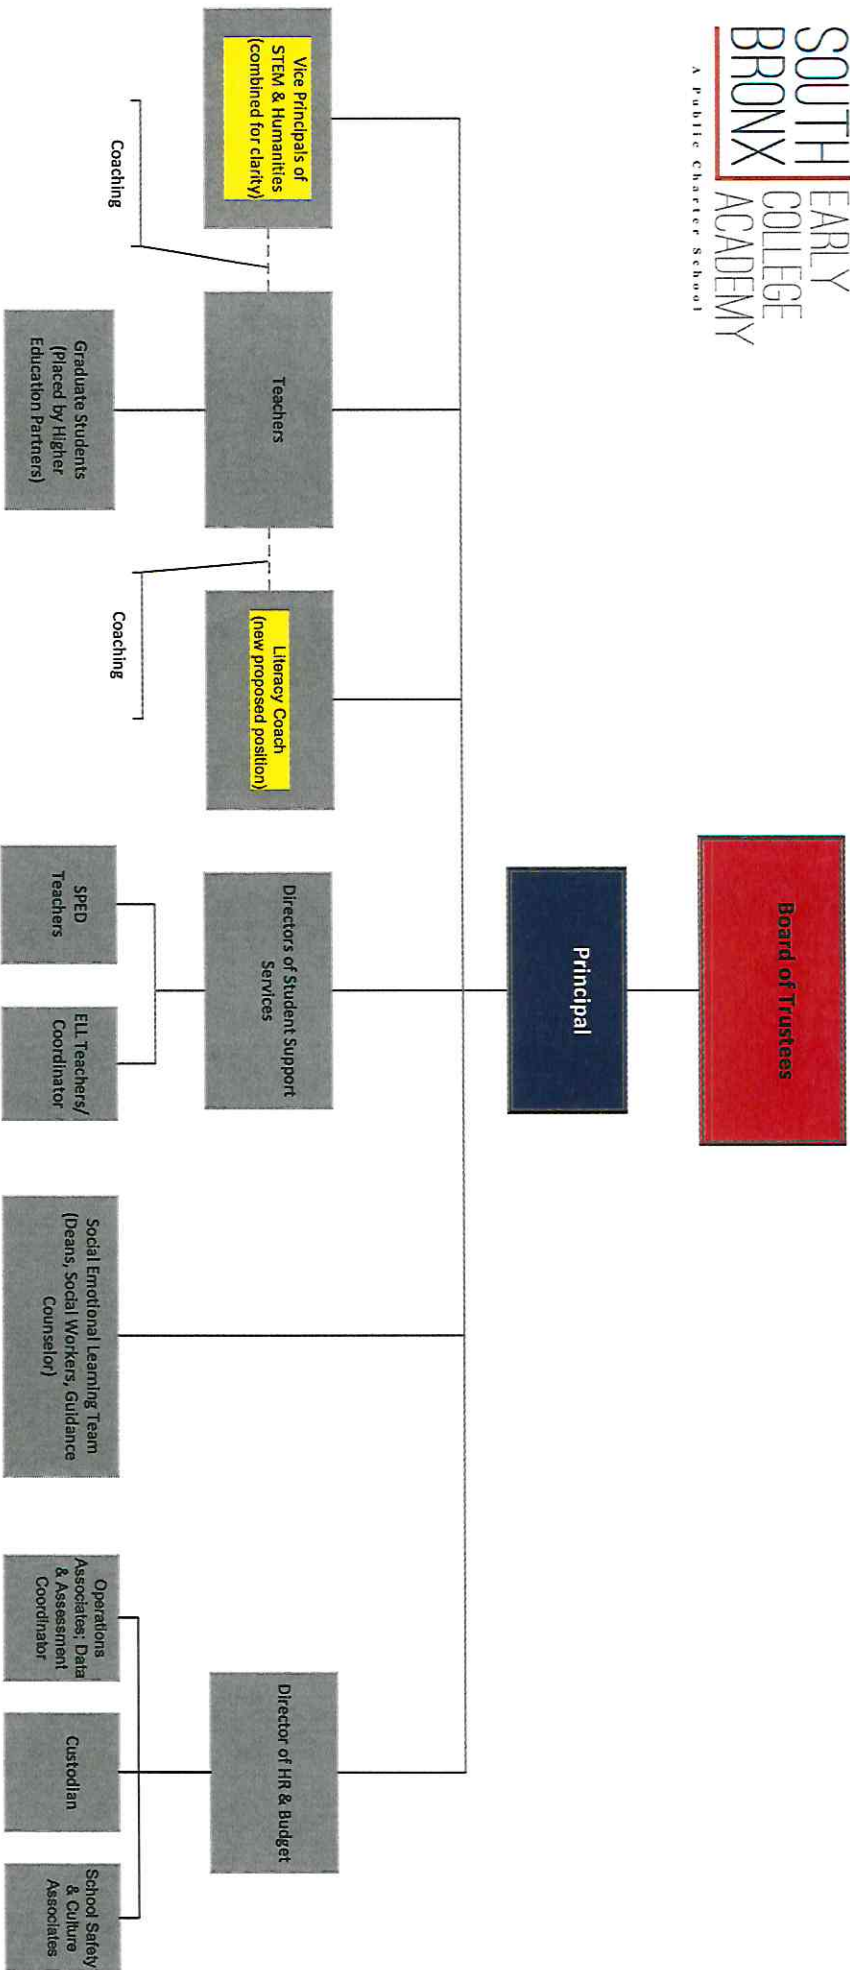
SOUTH BRONX EARLY COLLEGE ACADEMY
A Public Charter School

Board of Trustees

Principal

Vice Principals of STEM & Humanities (combined for clarity)

Coaching

Teachers

Graduate Students (Placed by Higher Education Partners)

Coaching

Literacy Coach (new proposed position)

Directors of Student Support Services

SPED Teachers

ELL Teachers/ Coordinator

Social Emotional Learning Team (Deans, Social Workers, Guidance Counselor)

Director of HR & Budget

Operations Associates; Data & Assessment Coordinator

Custodian

School Safety & Culture Associates